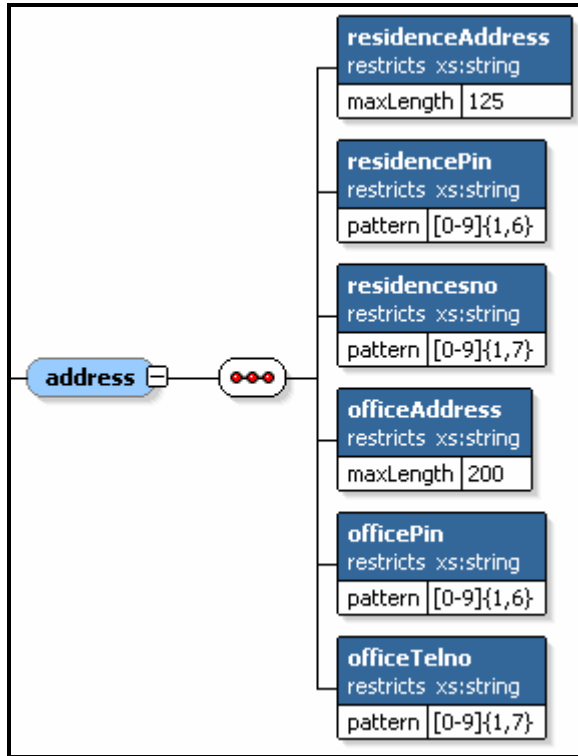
address

residenceAddress
restricts xs:string

| maxLength | 125 |
|---|---|

residencePin
restricts xs:string

| pattern | [0-9]{1,6} |
|---|---|

residencesno
restricts xs:string

| pattern | [0-9]{1,7} |
|---|---|

officeAddress
restricts xs:string

| maxLength | 200 |
|---|---|

officePin
restricts xs:string

| pattern | [0-9]{1,6} |
|---|---|

officeTelno
restricts xs:string

| pattern | [0-9]{1,7} |
|---|---|